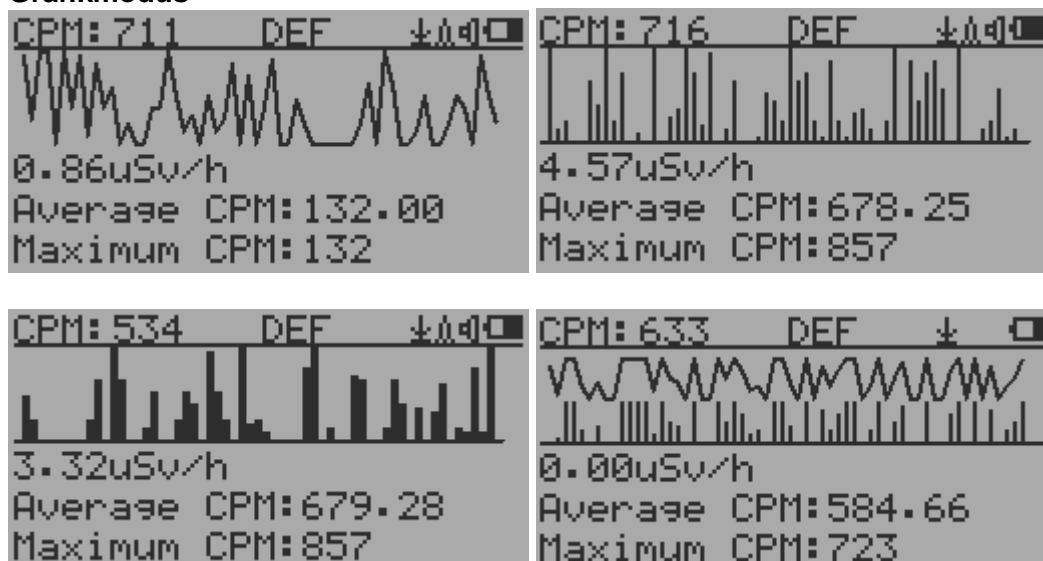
Grafikmodus

CPM: 711 DEF
0.86uSv/h
Average CPM:132.00
Maximum CPM:132

CPM: 716 DEF
4.57uSv/h
Average CPM:678.25
Maximum CPM:857

CPM: 534 DEF
3.32uSv/h
Average CPM:679.28
Maximum CPM:857

CPM: 633 DEF
0.00uSv/h
Average CPM:584.66
Maximum CPM:723